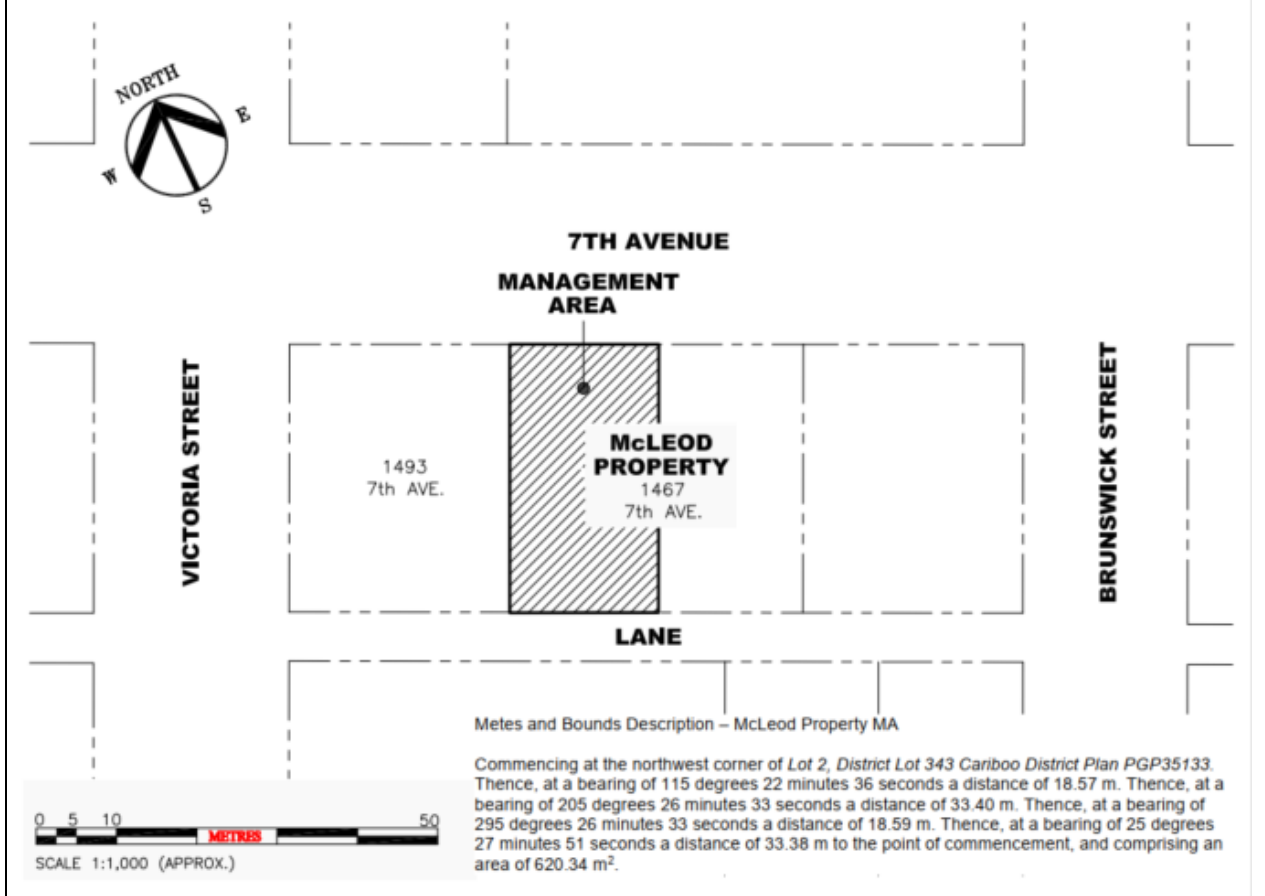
NORTH
E
W
S

7TH AVENUE

MANAGEMENT AREA

VICTORIA STREET

1493
7th AVE.

McLEOD PROPERTY
1467
7th AVE.

BRUNSWICK STREET

LANE

Metes and Bounds Description – McLeod Property MA

Commencing at the northwest corner of *Lot 2, District Lot 343 Cariboo District Plan PGP35133*. Thence, at a bearing of 115 degrees 22 minutes 36 seconds a distance of 18.57 m. Thence, at a bearing of 205 degrees 26 minutes 33 seconds a distance of 33.40 m. Thence, at a bearing of 295 degrees 26 minutes 33 seconds a distance of 18.59 m. Thence, at a bearing of 25 degrees 27 minutes 51 seconds a distance of 33.38 m to the point of commencement, and comprising an area of 620.34 m$^2$.

0 5 10 50
METRES
SCALE 1:1,000 (APPROX.)